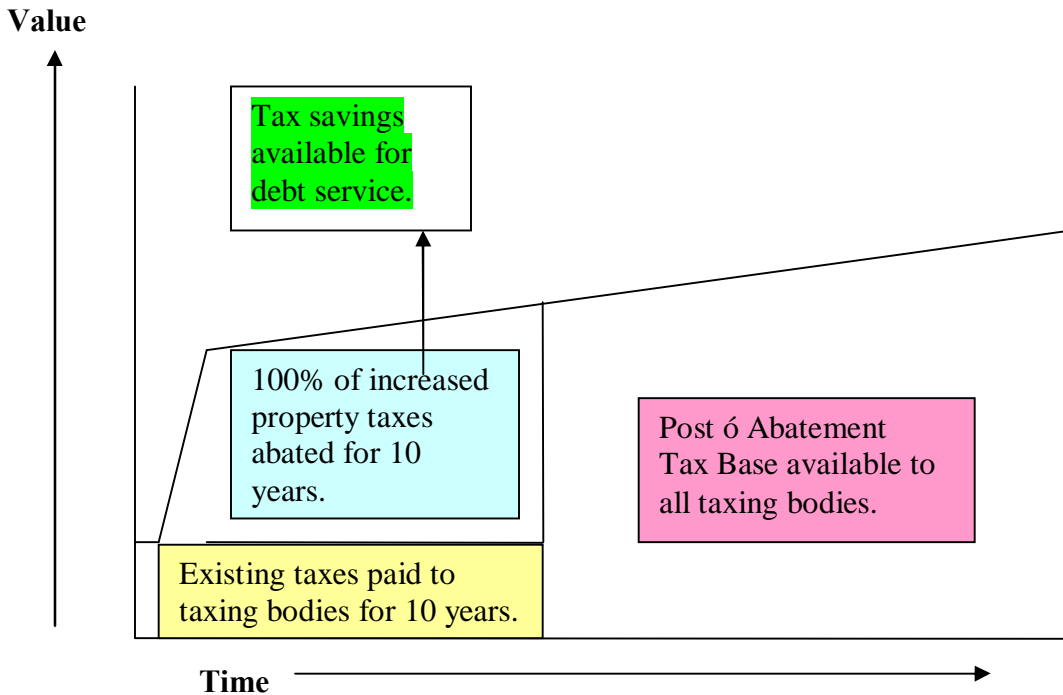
Value

Tax savings available for debt service.

100% of increased property taxes abated for 10 years.

Post ó Abatement Tax Base available to all taxing bodies.

Existing taxes paid to taxing bodies for 10 years.

Time